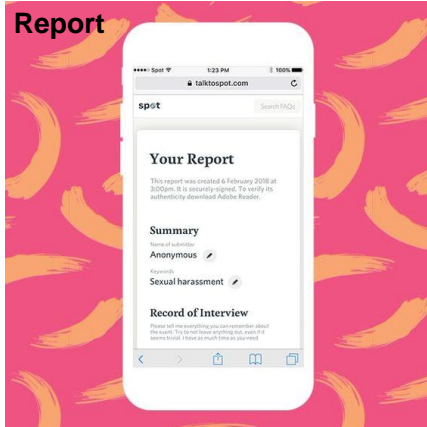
Report

●●●●○ Spot 1:23 PM 100%

talktospot.com

spot

Search FAQs

Your Report

This report was created 6 February 2018 at 3:00pm. It is securely-signed. To verify its authenticity download Adobe Reader.

Summary

Name of submitter

Anonymous

Keywords

Sexual harassment

Record of Interview

Please tell me everything you can remember about the event. Try to not leave anything out, even if it seems trivial. I have as much time as you need.